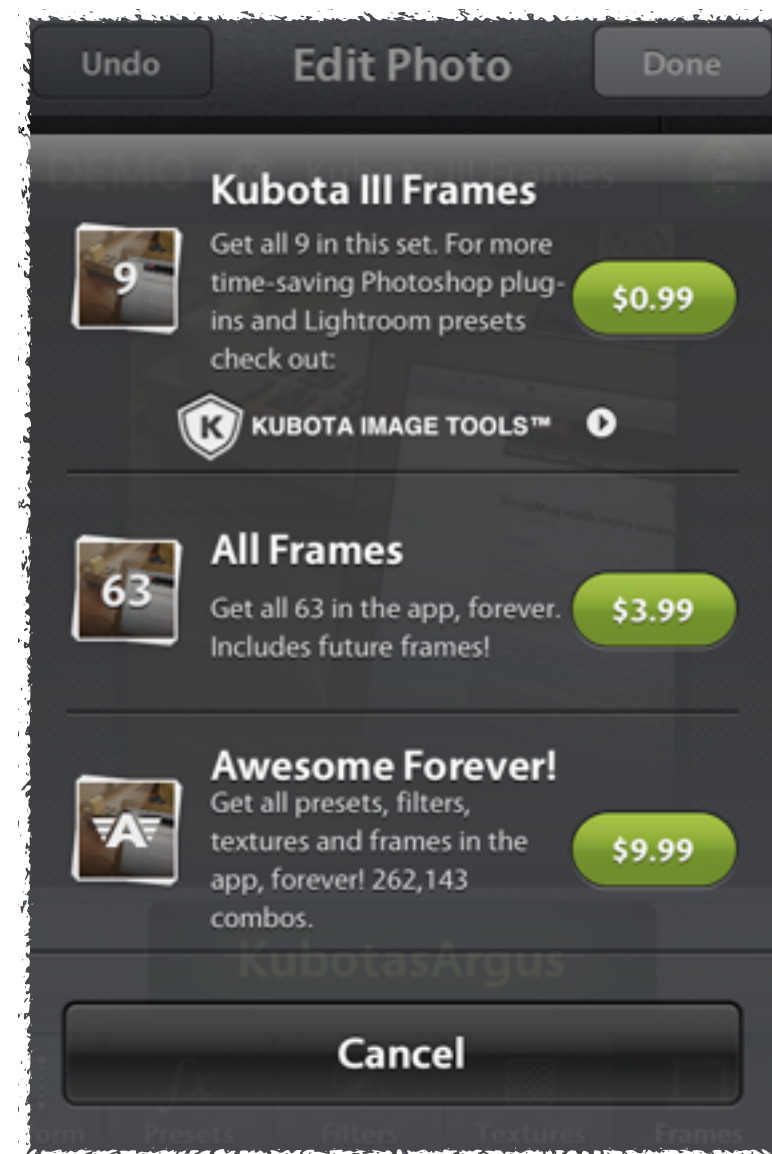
Undo

Edit Photo

Done

DEMO

Kubota III Frames

Kubota III Frames

9

Get all 9 in this set. For more time-saving Photoshop plugins and Lightroom presets check out:

$0.99

KUBOTA IMAGE TOOLS™

All Frames

63

Get all 63 in the app, forever. Includes future frames!

$3.99

Awesome Forever!

Get all presets, filters, textures and frames in the app, forever! 262,143 combos.

$9.99

KubotasArgus

Cancel

orm

Presets

Filters

Textures

Frames